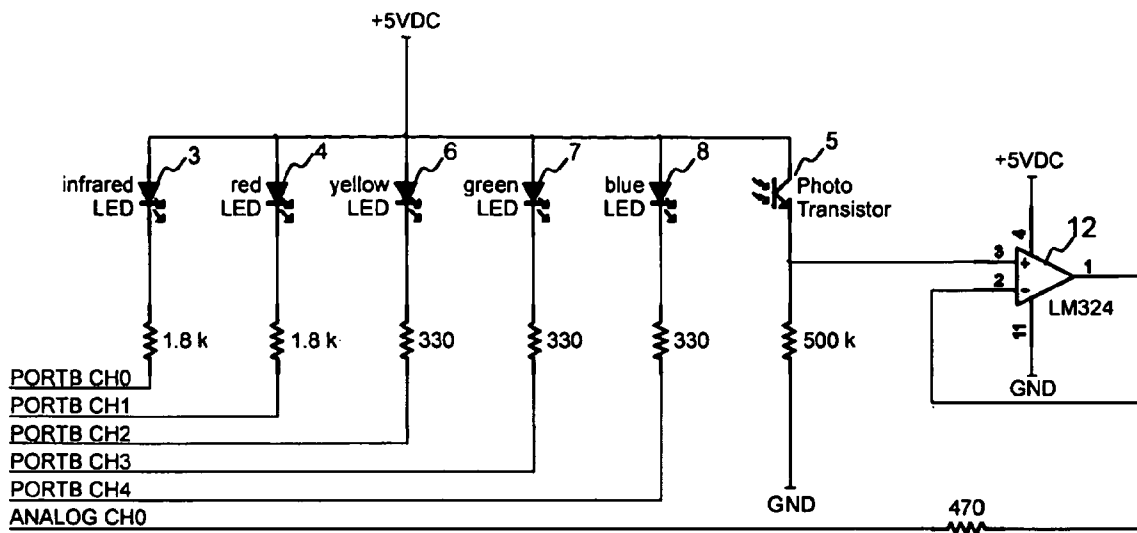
+5VDC

3
infrared LED

4
red LED

6
yellow LED

7
green LED

8
blue LED

5
Photo Transistor

+5VDC
4
12
3
+
2
-
1
LM324
11
GND

1.8 k
1.8 k
330
330
330
500 k

PORTB CH0
PORTB CH1
PORTB CH2
PORTB CH3
PORTB CH4
ANALOG CH0

GND

470